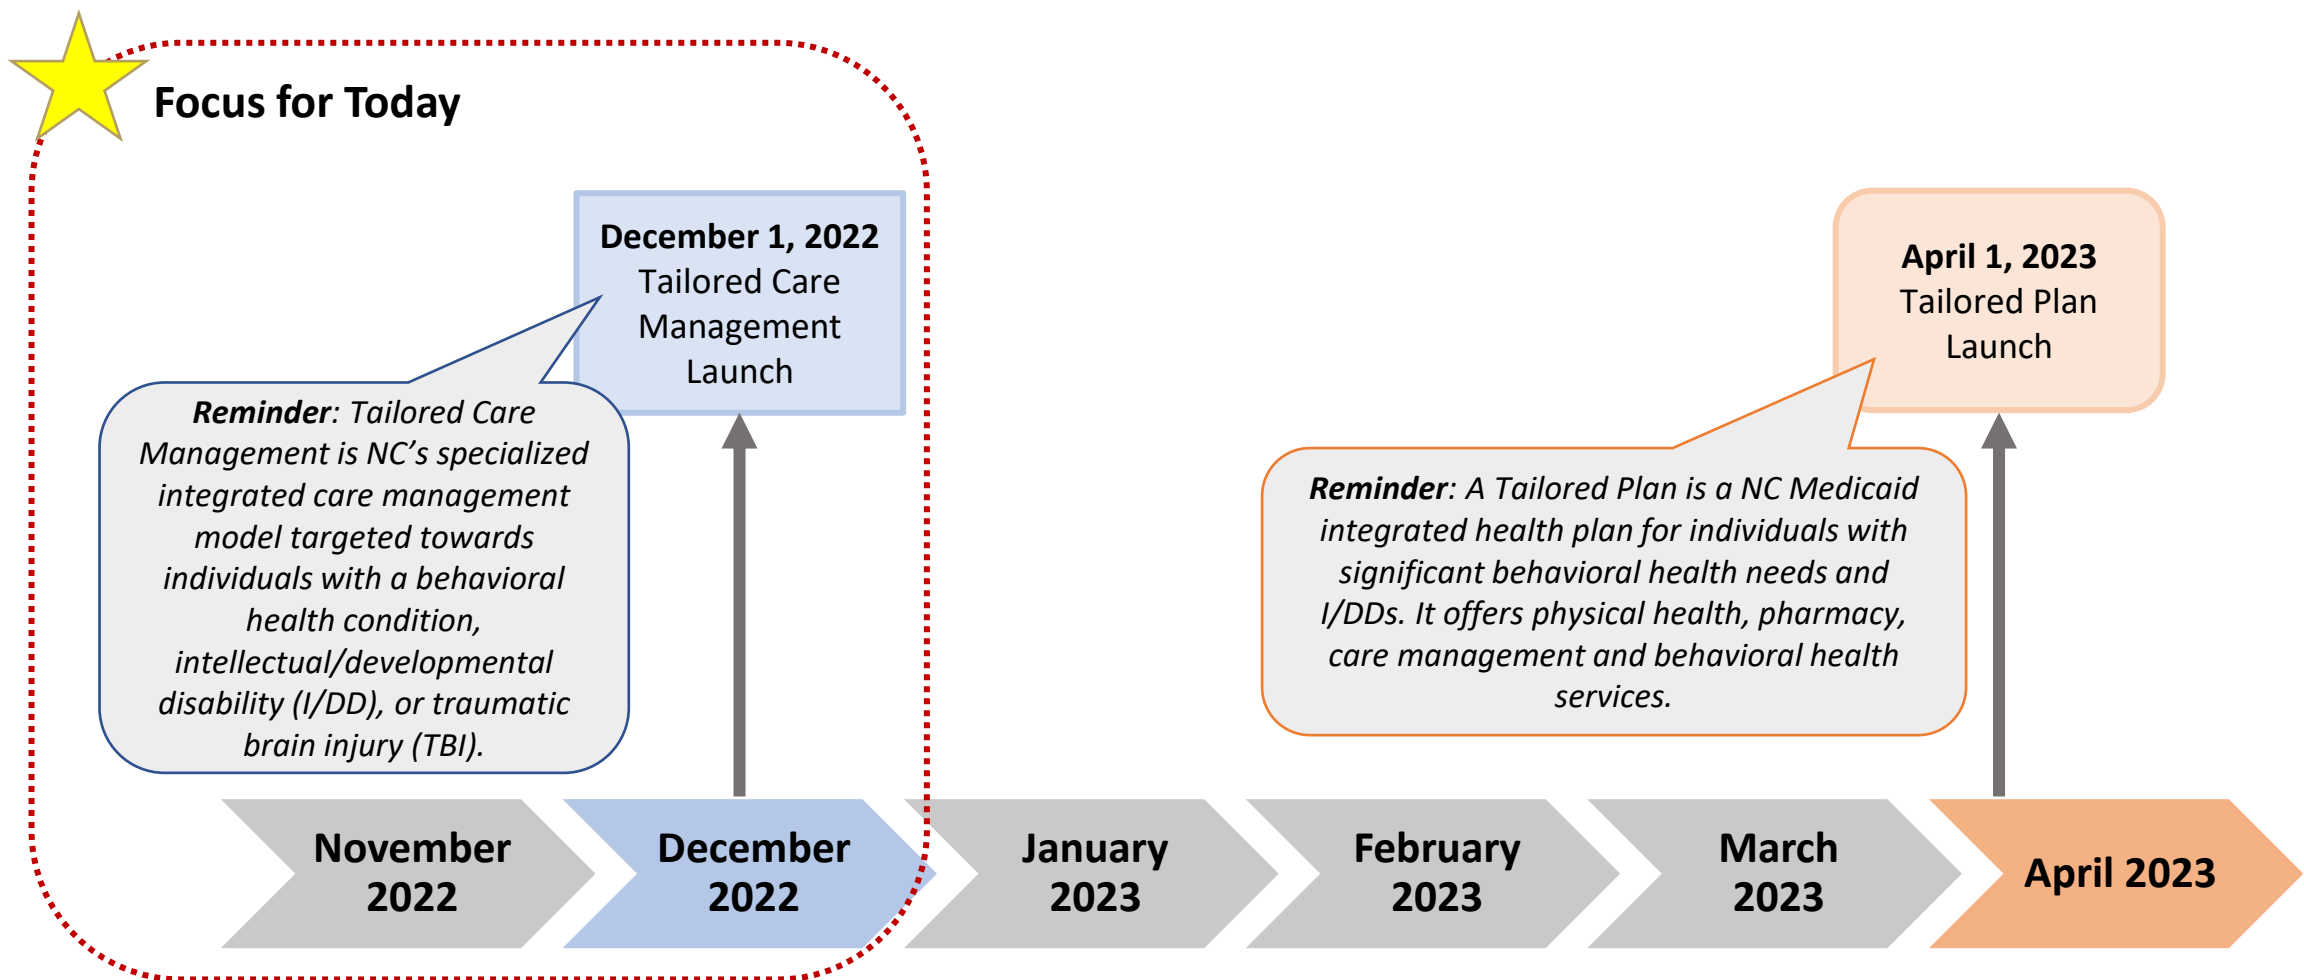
Focus for Today

December 1, 2022
Tailored Care Management Launch

Reminder: Tailored Care Management is NC's specialized integrated care management model targeted towards individuals with a behavioral health condition, intellectual/developmental disability (I/DD), or traumatic brain injury (TBI).

April 1, 2023
Tailored Plan Launch

Reminder: A Tailored Plan is a NC Medicaid integrated health plan for individuals with significant behavioral health needs and I/DDs. It offers physical health, pharmacy, care management and behavioral health services.

November 2022

December 2022

January 2023

February 2023

March 2023

April 2023